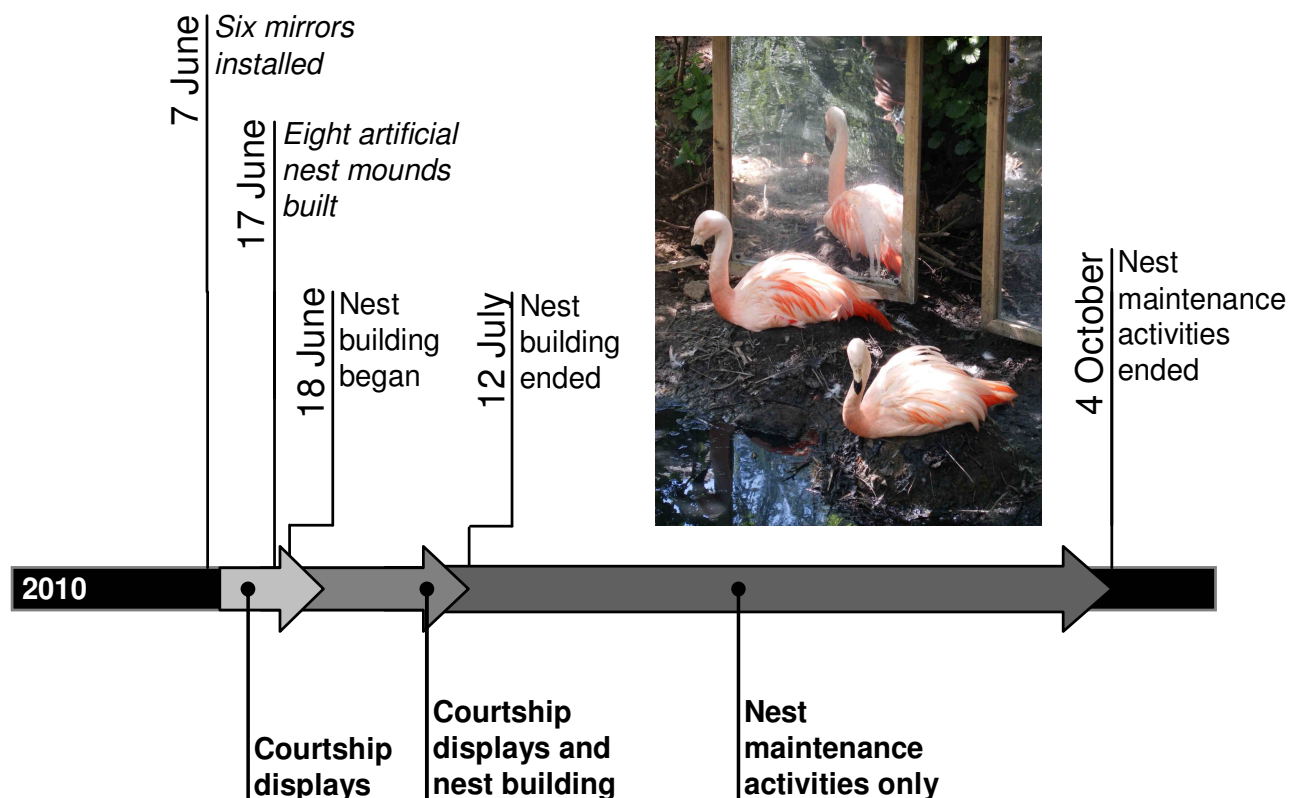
7 June
Six mirrors installed

17 June
Eight artificial nest mounds built

18 June
Nest building began

12 July
Nest building ended

4 October
Nest maintenance activities ended

2010

Courtship displays

Courtship displays and nest building

Nest maintenance activities only